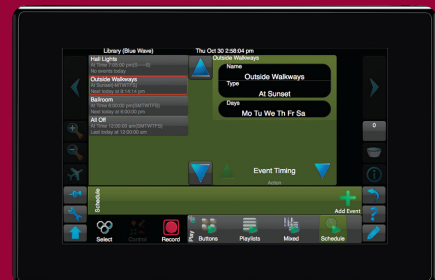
Library (Blue Wave)
Thu Oct 30 2:58:04 pm
Outside Walkways

Hall Lights
At Time 7:00:00 pm(S----S)
No events today

Outside Walkways
At Sunset MTWTFS
Next today at 6:14:14 pm

Ballroom
At Time 6:00:00 pm(SMTWTFS)
Next today at 6:00:00 pm

All Off
At Time 12:00:00 am(SMTWTFS)
Last today at 12:00:00 am

Name
Outside Walkways
Type
At Sunset
Days
Mo Tu We Th Fr Sa

Event Timing
Action

0

Schedule
Add Event

Select
Control
Record
Play
Buttons
Playlists
Mixed
Schedule